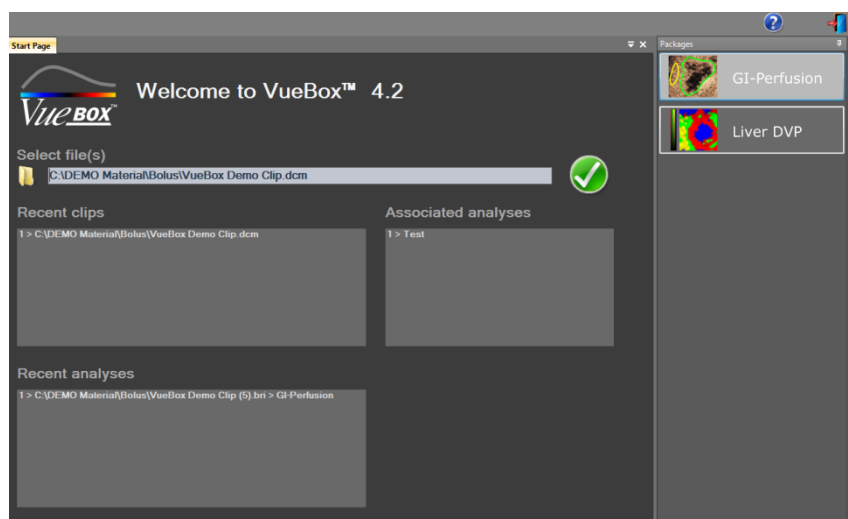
Start Page

VueBOX

Welcome to VueBox™ 4.2

Select file(s)

C:\DEMO Material\Bolus\VueBox Demo Clip.dcm

Recent clips

1 > C:\DEMO Material\Bolus\VueBox Demo Clip.dcm

Associated analyses

1 > Test

Recent analyses

1 > C:\DEMO Material\Bolus\VueBox Demo Clip (5).bri > GI-Perfusion

Packages

GI-Perfusion

Liver DVP